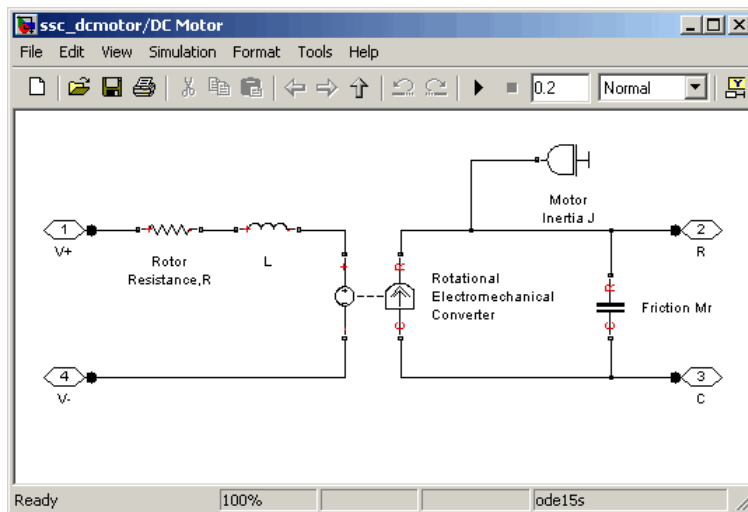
ssc_dcmotor/DC Motor

File Edit View Simulation Format Tools Help

0.2 Normal

1
V+

Rotor
Resistance,R

L

Rotational
Electromechanical
Converter

Motor
Inertia J

2
R

Friction Mr

4
V-

3
C

Ready 100% ode15s